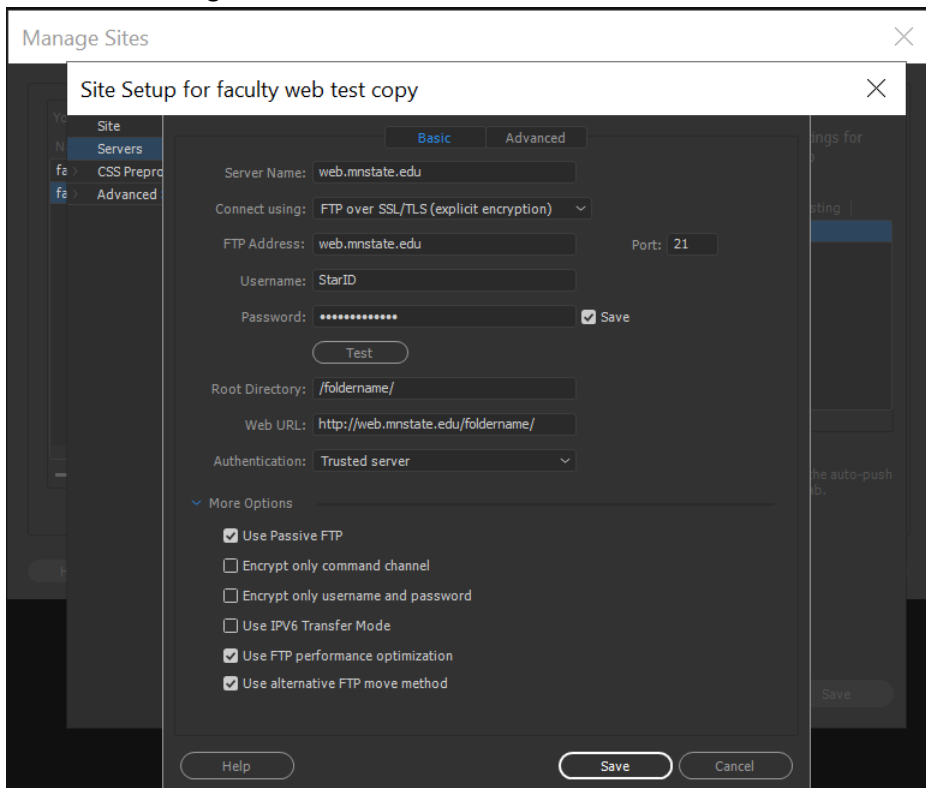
Manage Sites

Site Setup for faculty web test copy

Site
Servers
CSS Prepro
Advanced

Basic | Advanced

Server Name: web.mnstate.edu

Connect using: FTP over SSL/TLS (explicit encryption)

FTP Address: web.mnstate.edu

Port: 21

Username: StarID

Password: ••••••••••••••

Save

Test

Root Directory: /foldername/

Web URL: http://web.mnstate.edu/foldername/

Authentication: Trusted server

More Options

Use Passive FTP

Encrypt only command channel

Encrypt only username and password

Use IPV6 Transfer Mode

Use FTP performance optimization

Use alternative FTP move method

Help

Save

Cancel